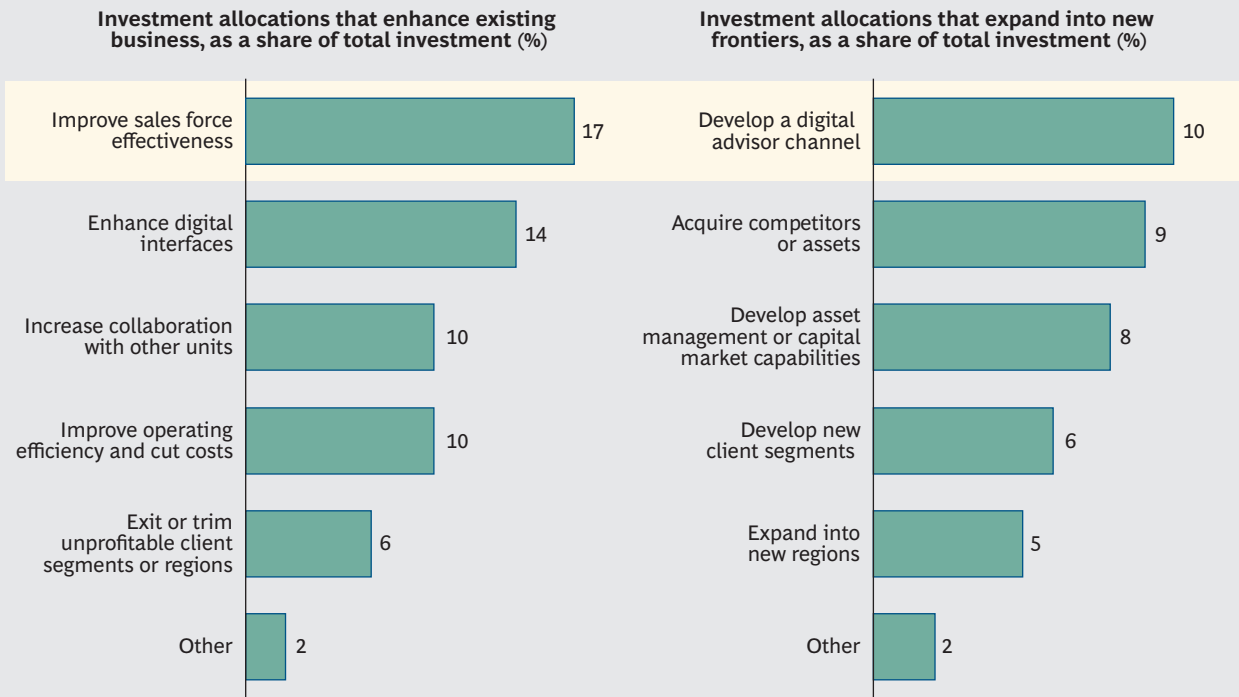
Investment allocations that enhance existing business, as a share of total investment (%)

Improve sales force effectiveness 17

Enhance digital interfaces 14

Increase collaboration with other units 10

Improve operating efficiency and cut costs 10

Exit or trim unprofitable client segments or regions 6

Other 2

Investment allocations that expand into new frontiers, as a share of total investment (%)

Develop a digital advisor channel 10

Acquire competitors or assets 9

Develop asset management or capital market capabilities 8

Develop new client segments 6

Expand into new regions 5

Other 2